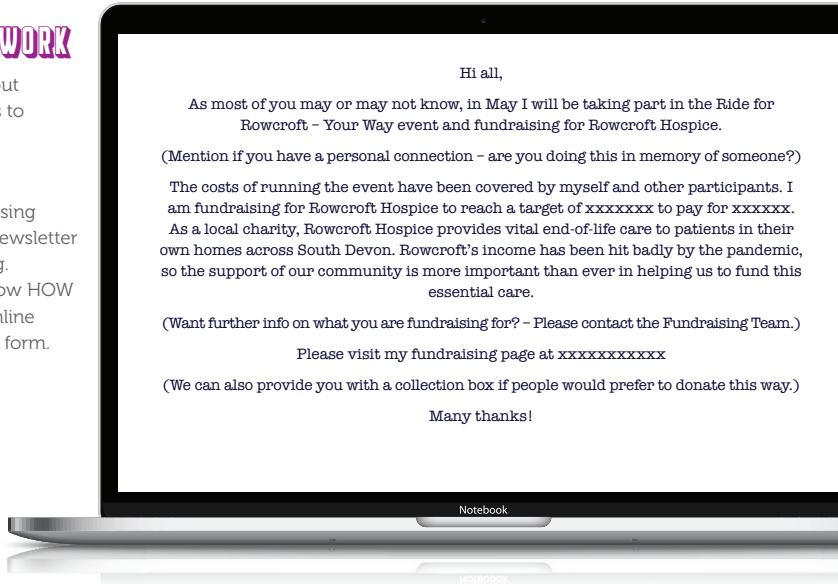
WORK

ut
s to

sing
ewsletter
g.
ow HOW
line
form.

Hi all,

As most of you may or may not know, in May I will be taking part in the Ride for Rowcroft – Your Way event and fundraising for Rowcroft Hospice.

(Mention if you have a personal connection – are you doing this in memory of someone?)

The costs of running the event have been covered by myself and other participants. I am fundraising for Rowcroft Hospice to reach a target of xxxxxxx to pay for xxxxxx. As a local charity, Rowcroft Hospice provides vital end-of-life care to patients in their own homes across South Devon. Rowcroft's income has been hit badly by the pandemic, so the support of our community is more important than ever in helping us to fund this essential care.

(Want further info on what you are fundraising for? – Please contact the Fundraising Team.)

Please visit my fundraising page at xxxxxxxxxxx

(We can also provide you with a collection box if people would prefer to donate this way.)

Many thanks!

Notebook